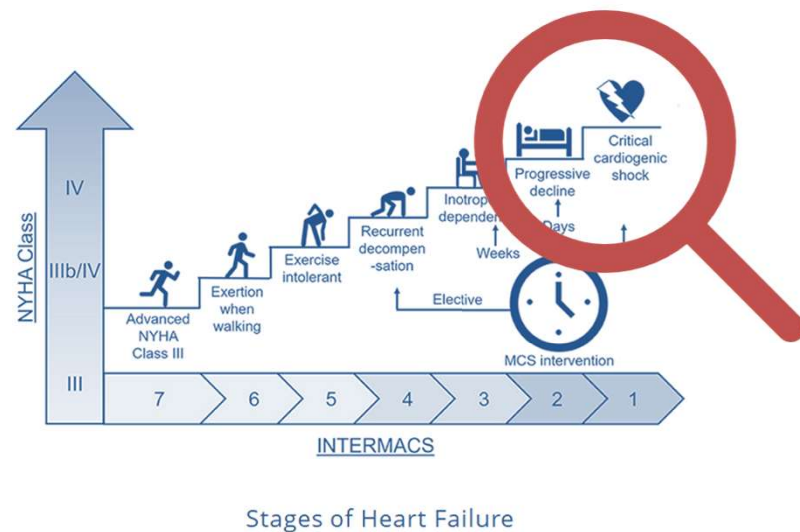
NYHA Class

IV

IIIb/IV

III

Advanced NYHA Class III

Exertion when walking

Exercise intolerant

Recurrent decompen-sation

Inotrop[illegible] dependen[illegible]

Progressive decline

Critical cardiogenic shock

Weeks

Days

Elective

MCS intervention

7 6 5 4 3 2 1

INTERMACS

Stages of Heart Failure